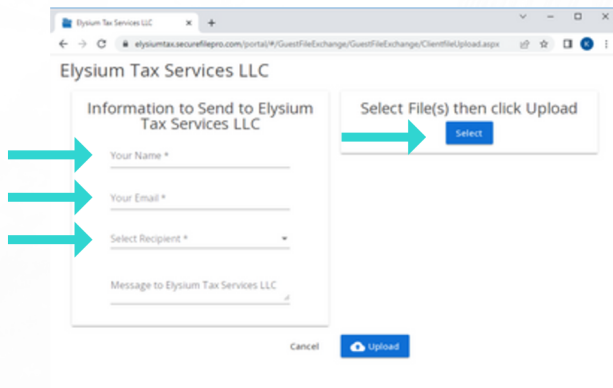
Elysium Tax Services LLC

elysiumtax.securefilepro.com/portal/#/GuestFileExchange/GuestFileExchange/ClientFileUpload.aspx

Elysium Tax Services LLC

Information to Send to Elysium Tax Services LLC

Your Name *

Your Email *

Select Recipient *

Message to Elysium Tax Services LLC

Select File(s) then click Upload

Select

Cancel

Upload